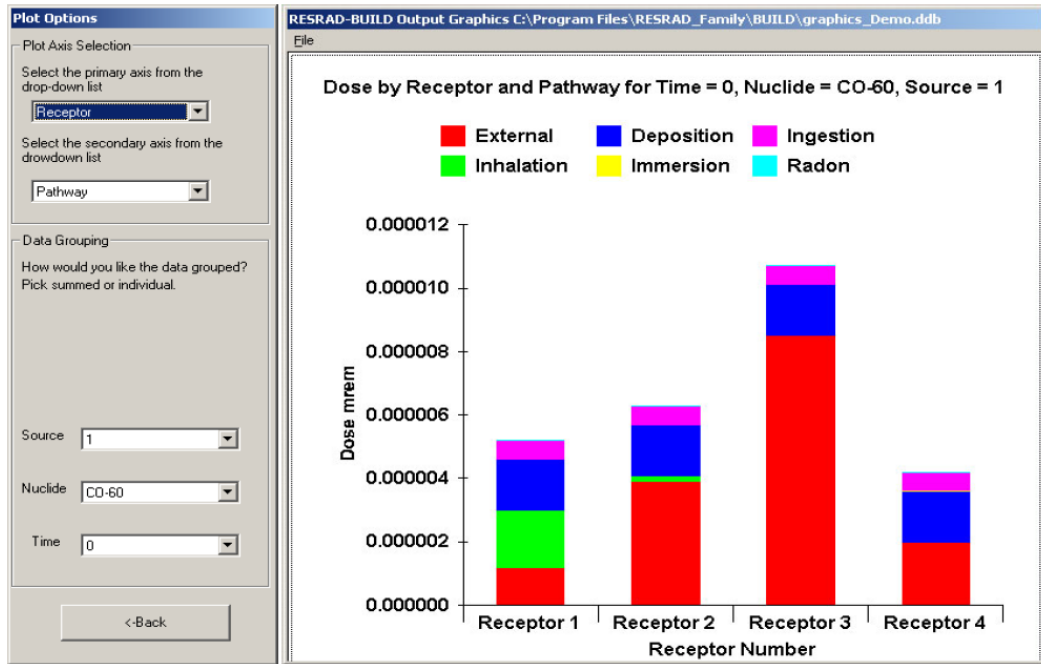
Plot Options

Plot Axis Selection

Select the primary axis from the drop-down list

Receptor

Select the secondary axis from the drowdown list

Pathway

Data Grouping

How would you like the data grouped? Pick summed or individual.

Source 1

Nuclide CO-60

Time 0

<-Back

RESRAD-BUILD Output Graphics C:\Program Files\RESRAD_Family\BUILD\graphics_Demo.ddb

File

Dose by Receptor and Pathway for Time = 0, Nuclide = CO-60, Source = 1

External
Deposition
Ingestion
Inhalation
Immersion
Radon

0.000012
0.000010
0.000008
0.000006
0.000004
0.000002
0.000000

Dose mrem

Receptor 1
Receptor 2
Receptor 3
Receptor 4

Receptor Number